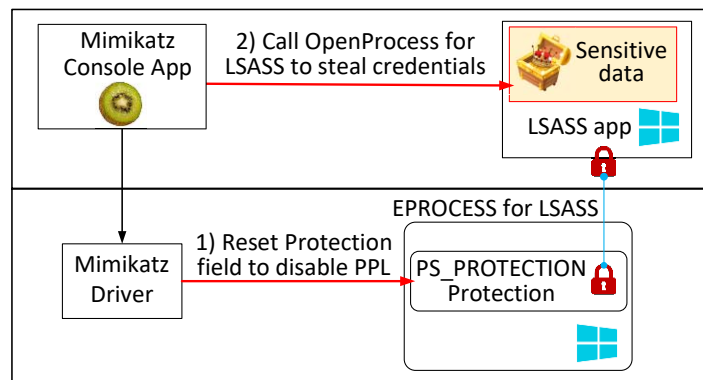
Mimikatz Console App

2) Call OpenProcess for LSASS to steal credentials

Sensitive data

LSASS app

EPROCESS for LSASS

Mimikatz Driver

1) Reset Protection field to disable PPL

PS_PROTECTION Protection